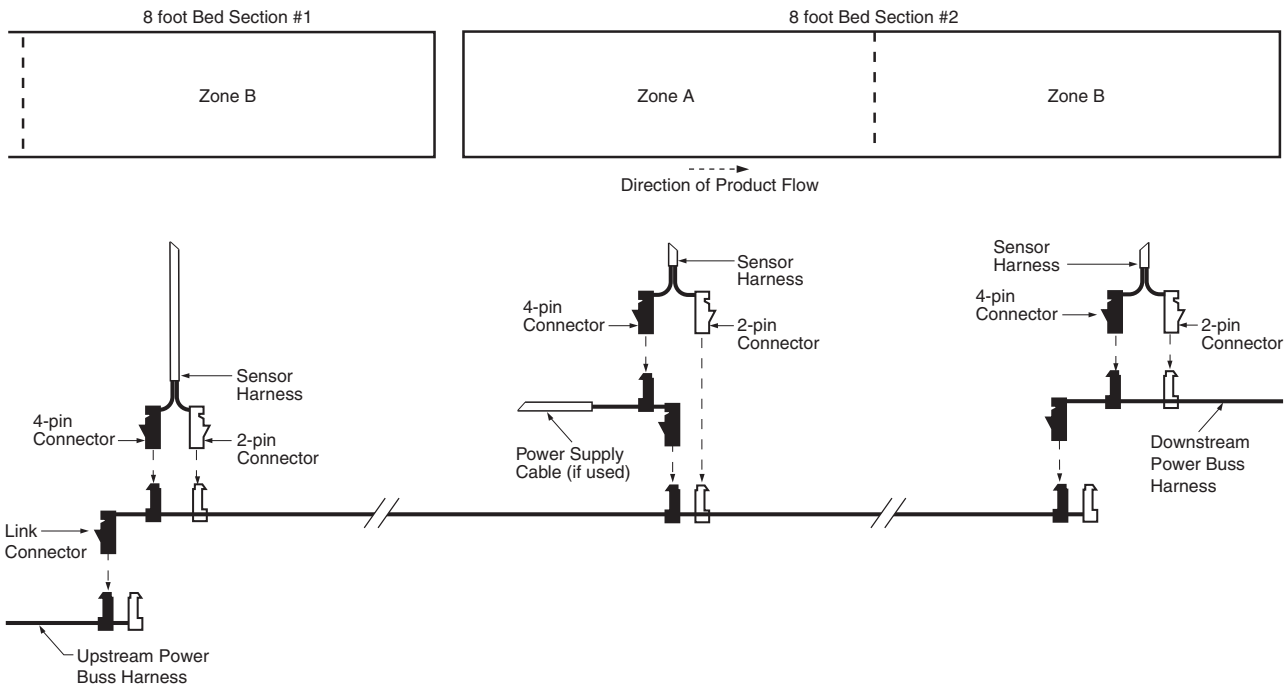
8 foot Bed Section #1

Zone B

8 foot Bed Section #2

Zone A

Zone B

Direction of Product Flow

Sensor Harness

4-pin Connector

2-pin Connector

Link Connector

Upstream Power Buss Harness

Sensor Harness

4-pin Connector

2-pin Connector

Power Supply Cable (if used)

Sensor Harness

4-pin Connector

2-pin Connector

Downstream Power Buss Harness